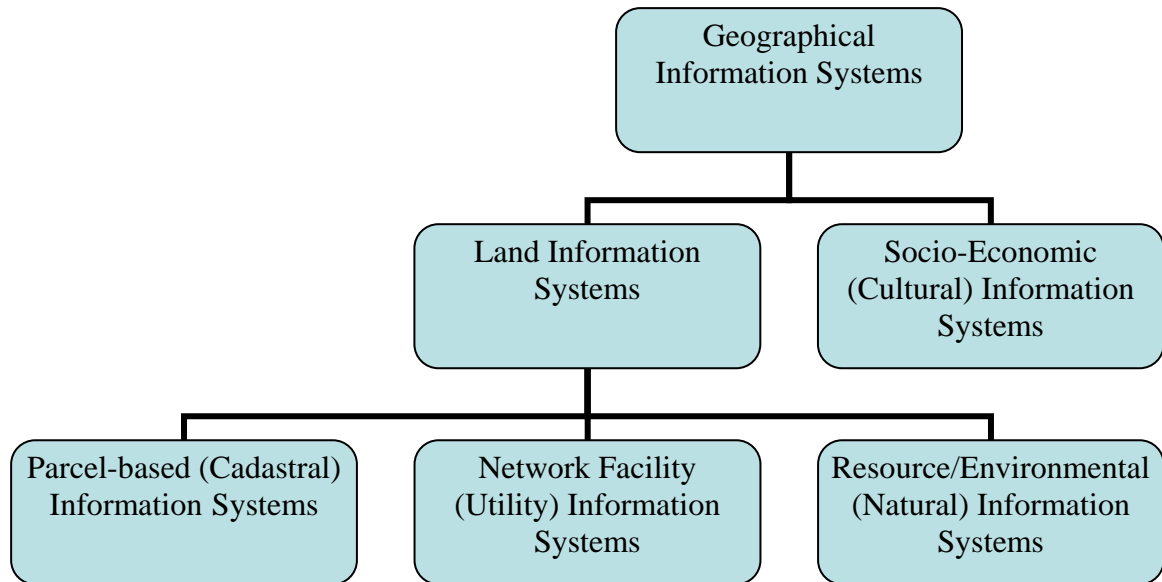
Geographical Information Systems

Land Information Systems

Socio-Economic (Cultural) Information Systems

Parcel-based (Cadastral) Information Systems

Network Facility (Utility) Information Systems

Resource/Environmental (Natural) Information Systems